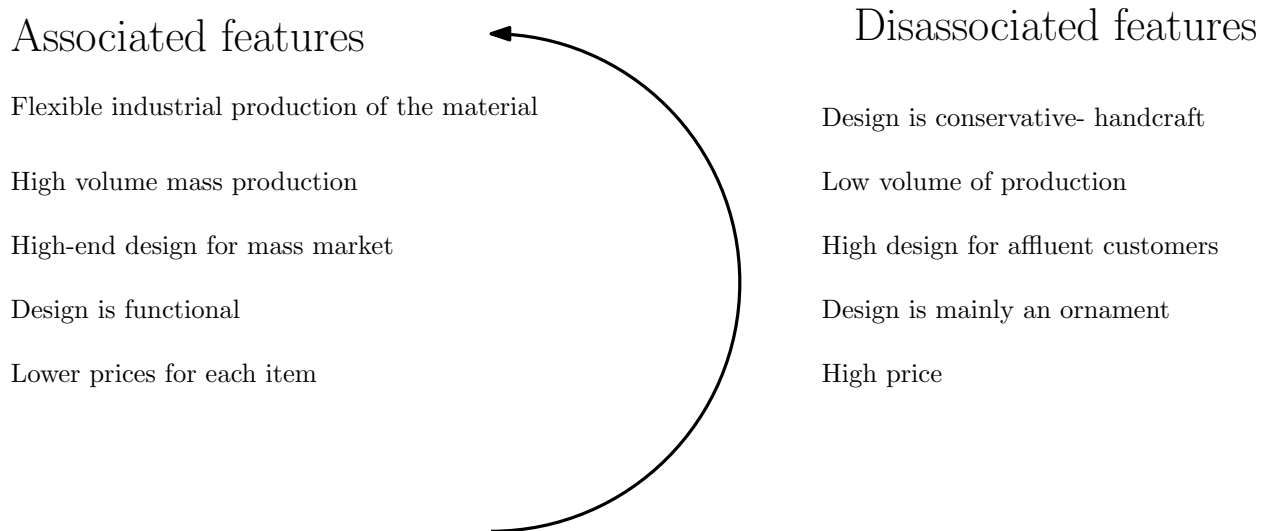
Associated features

Flexible industrial production of the material

High volume mass production

High-end design for mass market

Design is functional

Lower prices for each item

Disassociated features

Design is conservative- handcraft

Low volume of production

High design for affluent customers

Design is mainly an ornament

High price